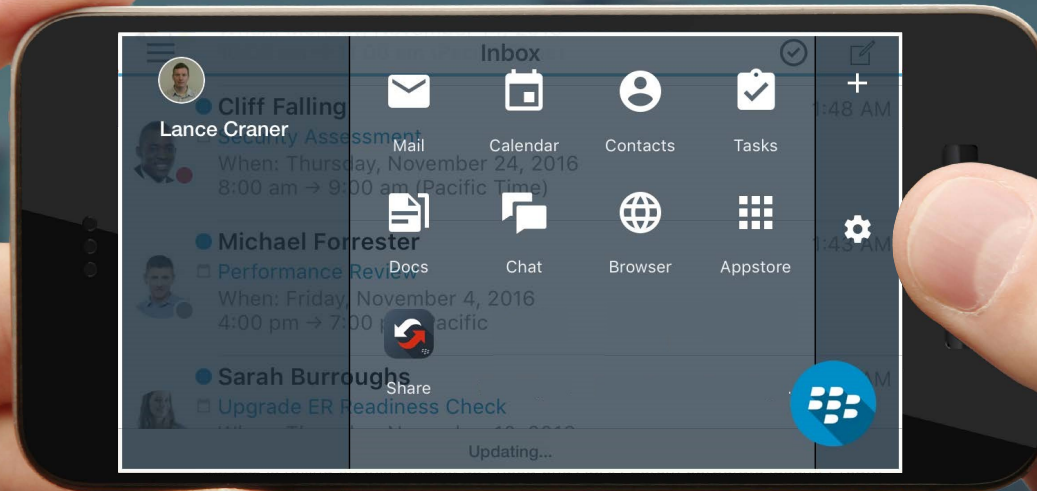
Inbox

Lance Craner

Cliff Falling
Security Assessment
When: Thursday, November 24, 2016
8:00 am → 9:00 am (Pacific Time)

1:48 AM

Michael Forrester
Performance Review
When: Friday, November 4, 2016
4:00 pm → 7:00 pm Pacific

1:43 AM

Sarah Burroughs
Upgrade ER Readiness Check

Mail
Calendar
Contacts
Tasks
Docs
Chat
Browser
Appstore
Share

+

Updating...